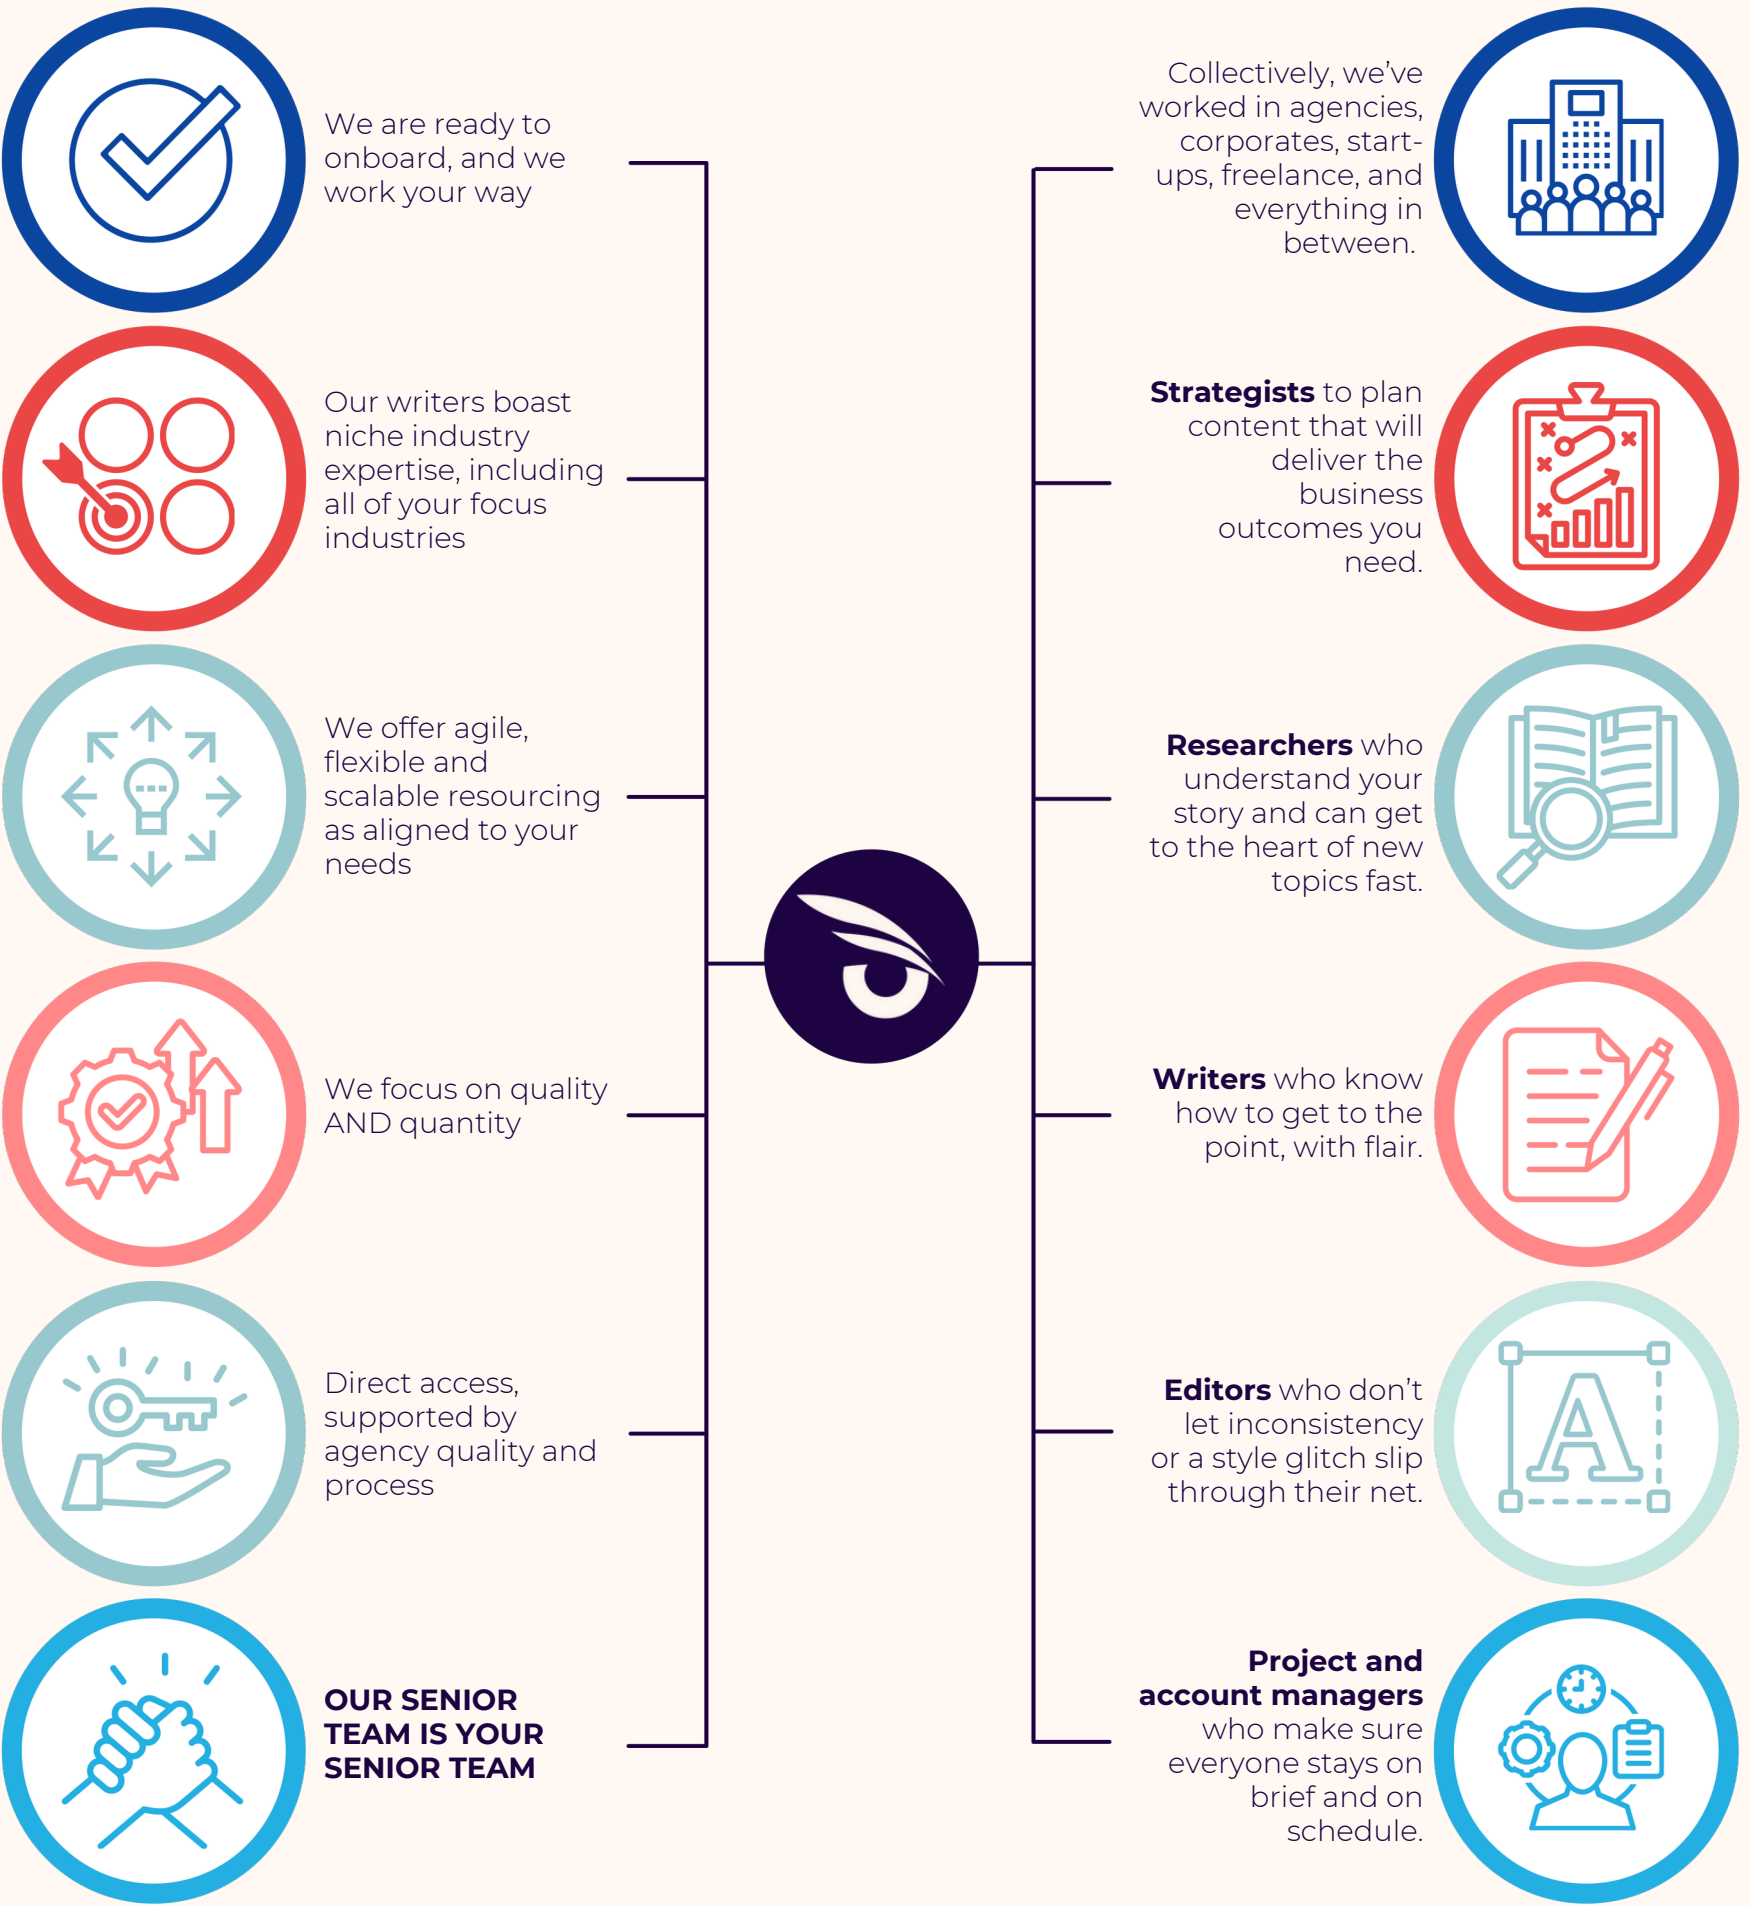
We are ready to onboard, and we work your way

Collectively, we've worked in agencies, corporates, start-ups, freelance, and everything in between.

Our writers boast niche industry expertise, including all of your focus industries

**Strategists** to plan content that will deliver the business outcomes you need.

We offer agile, flexible and scalable resourcing as aligned to your needs

**Researchers** who understand your story and can get to the heart of new topics fast.

We focus on quality AND quantity

**Writers** who know how to get to the point, with flair.

Direct access, supported by agency quality and process

**Editors** who don't let inconsistency or a style glitch slip through their net.

A

OUR SENIOR TEAM IS YOUR SENIOR TEAM

**Project and account managers** who make sure everyone stays on brief and on schedule.